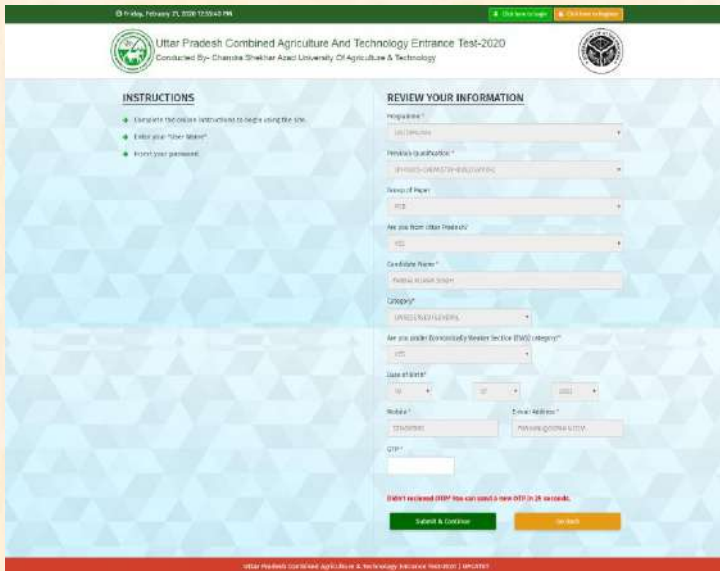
Friday, February 21, 2020 12:55:40 PM

Click here to login | Click here to Register

Uttar Pradesh Combined Agriculture And Technology Entrance Test-2020

Conducted By- Chandra Shekhar Azad University Of Agriculture & Technology

INSTRUCTIONS

Complete the online instructions to begin using the site.

Enter your "User Name"

Insert your password.

REVIEW YOUR INFORMATION

Programme *

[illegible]

Previous Qualification *

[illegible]

Group of Paper

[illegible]

Are you from Uttar Pradesh?

YES

Candidate Name *

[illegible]

Category*

UNRESERVED/GENERAL

Are you under Economically Weaker Section (EWS) category?*

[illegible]

Date of Birth*

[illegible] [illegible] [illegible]

Mobile *

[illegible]

Email Address *

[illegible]

OTP *

Didn't recieved OTP? You can send a new OTP in 29 seconds.

Submit & Continue

Go Back

Uttar Pradesh Combined Agriculture & Technology Entrance Test-2020 | UPCATET